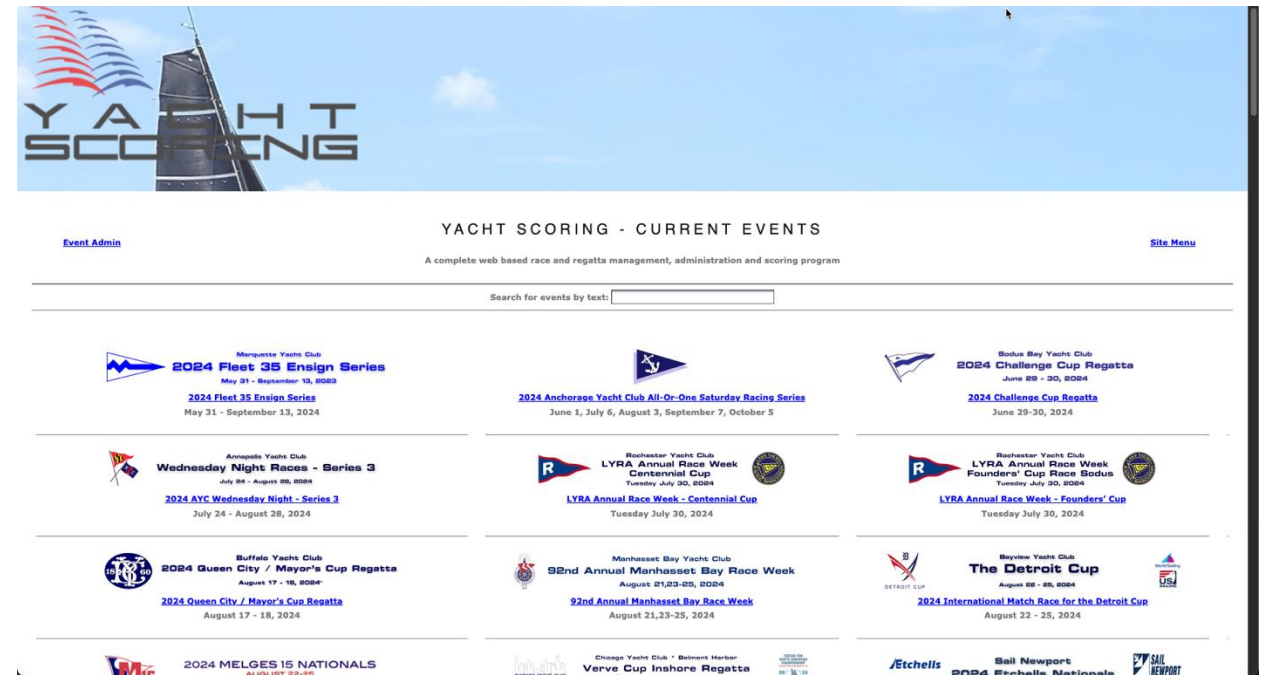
YACHT SCORING

YACHT SCORING - CURRENT EVENTS

Event Admin

Site Menu

A complete web based race and regatta management, administration and scoring program

Search for events by text:

Marquette Yacht Club
2024 Fleet 35 Ensign Series
May 31 - September 13, 2023

2024 Fleet 35 Ensign Series
May 31 - September 13, 2024

2024 Anchorage Yacht Club All-Or-One Saturday Racing Series
June 1, July 6, August 3, September 7, October 5

Sodus Bay Yacht Club
2024 Challenge Cup Regatta
June 29 - 30, 2024

2024 Challenge Cup Regatta
June 29-30, 2024

Annapolis Yacht Club
Wednesday Night Races - Series 3
July 24 - August 28, 2024

2024 AYC Wednesday Night - Series 3
July 24 - August 28, 2024

Rochester Yacht Club
LYRA Annual Race Week
Centennial Cup
Tuesday July 30, 2024

LYRA Annual Race Week - Centennial Cup
Tuesday July 30, 2024

Rochester Yacht Club
LYRA Annual Race Week
Founders' Cup Race Sodus
Tuesday July 30, 2024

LYRA Annual Race Week - Founders' Cup
Tuesday July 30, 2024

Buffalo Yacht Club
2024 Queen City / Mayor's Cup Regatta
August 17 - 18, 2024

2024 Queen City / Mayor's Cup Regatta
August 17 - 18, 2024

Manhasset Bay Yacht Club
92nd Annual Manhasset Bay Race Week
August 21,23-25, 2024

92nd Annual Manhasset Bay Race Week
August 21,23-25, 2024

DETROIT CUP

Bayview Yacht Club
The Detroit Cup
August 22 - 25, 2024

2024 International Match Race for the Detroit Cup
August 22 - 25, 2024

2024 MELGES 15 NATIONALS
AUGUST 22-25

Chicago Yacht Club • Belmont Harbor
Verve Cup Inshore Regatta

Etchells

Sail Newport
2024 Etchells Nationals

SAIL NEWPORT